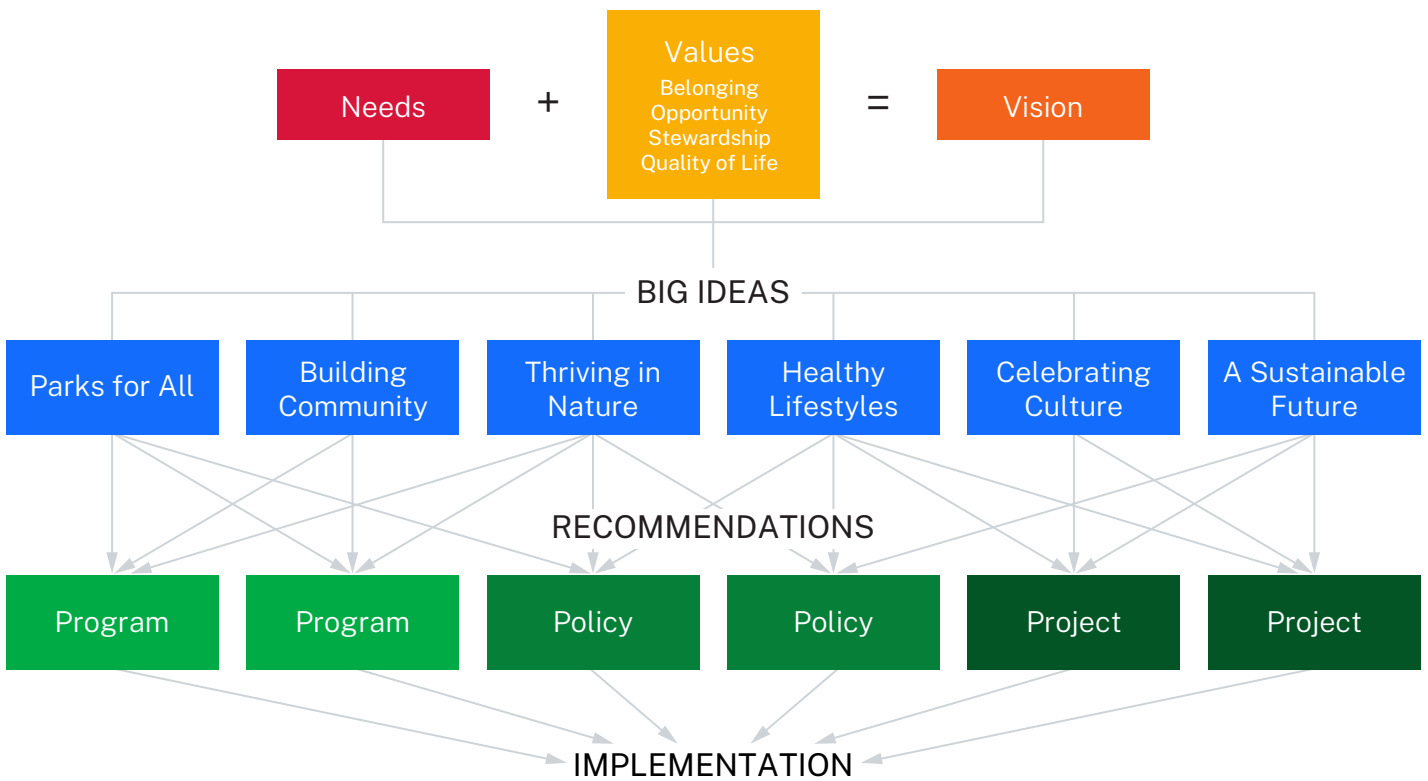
Needs + Values
Belonging
Opportunity
Stewardship
Quality of Life
= Vision

BIG IDEAS

Parks for All

Building Community

Thriving in Nature

Healthy Lifestyles

Celebrating Culture

A Sustainable Future

RECOMMENDATIONS

Program

Program

Policy

Policy

Project

Project

IMPLEMENTATION